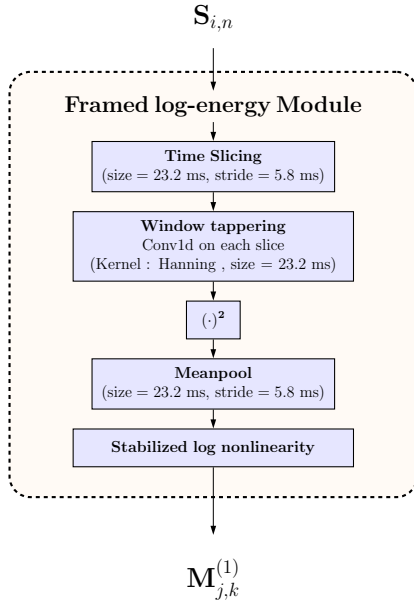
$\mathbf{S}_{i,n}$

Framed log-energy Module

Time Slicing
(size = 23.2 ms, stride = 5.8 ms)

Window tappering
Conv1d on each slice
(Kernel : Hanning , size = 23.2 ms)

$(\cdot)^2$

Meanpool
(size = 23.2 ms, stride = 5.8 ms)

Stabilized log nonlinearity

$\mathbf{M}^{(1)}_{j,k}$